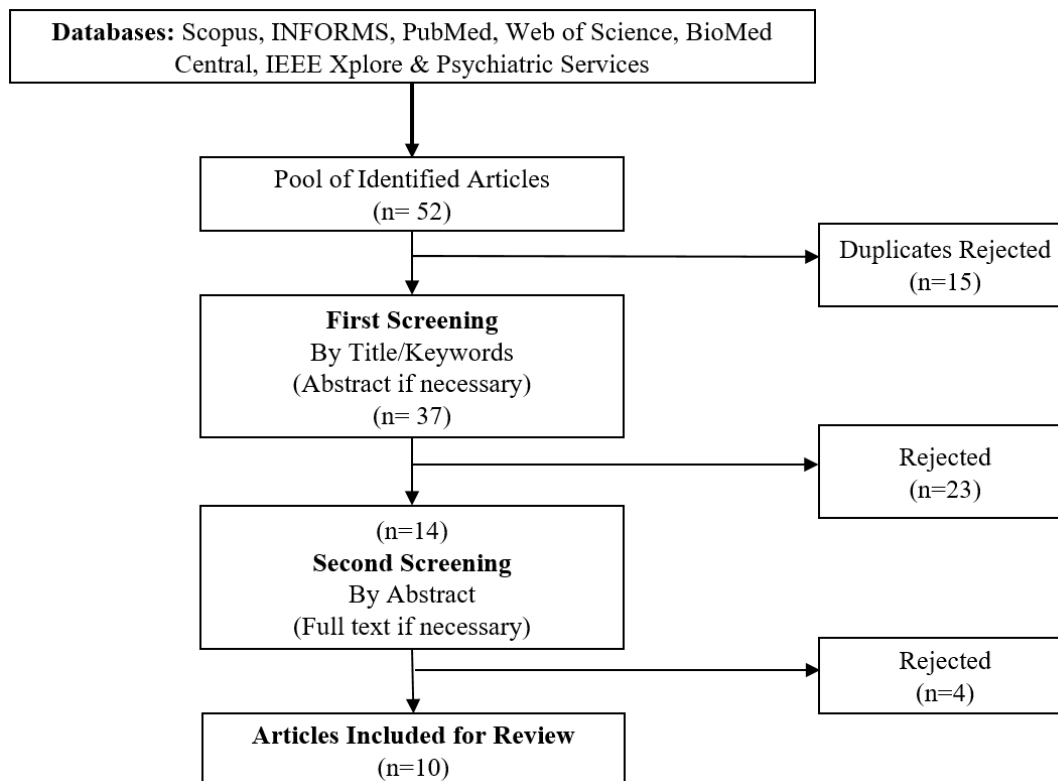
Databases: Scopus, INFORMS, PubMed, Web of Science, BioMed Central, IEEE Xplore & Psychiatric Services

Pool of Identified Articles
(n= 52)

Duplicates Rejected
(n=15)

First Screening
By Title/Keywords
(Abstract if necessary)
(n= 37)

Rejected
(n=23)

(n=14)
Second Screening
By Abstract
(Full text if necessary)

Rejected
(n=4)

Articles Included for Review
(n=10)